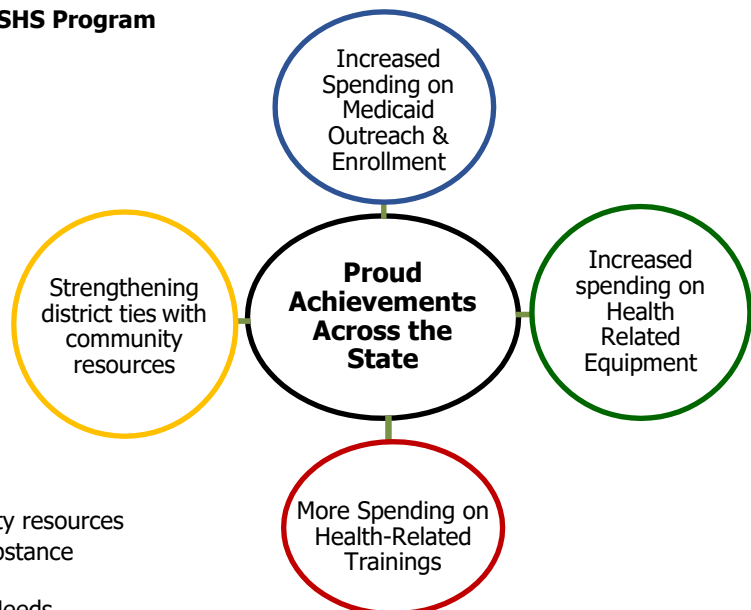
SHS Program

Increased Spending on Medicaid Outreach & Enrollment

Strengthening district ties with community resources

Proud Achievements Across the State

Increased spending on Health Related Equipment

More Spending on Health-Related Trainings

ty resources
ostance
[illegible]eeds